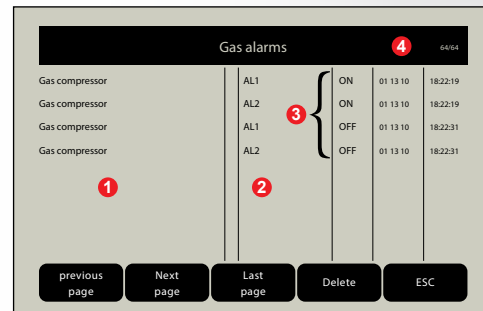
Gas alarms 4 64/64

| | | | | |
|---|---|---|---|---|
| Gas compressor | AL1 | ON | 01 13 10 | 18:22:19 |
| Gas compressor | AL2 | ON | 01 13 10 | 18:22:19 |
| Gas compressor | AL1 | OFF | 01 13 10 | 18:22:31 |
| Gas compressor | AL2 | OFF | 01 13 10 | 18:22:31 |

1 2 3

previous page | Next page | Last page | Delete | ESC